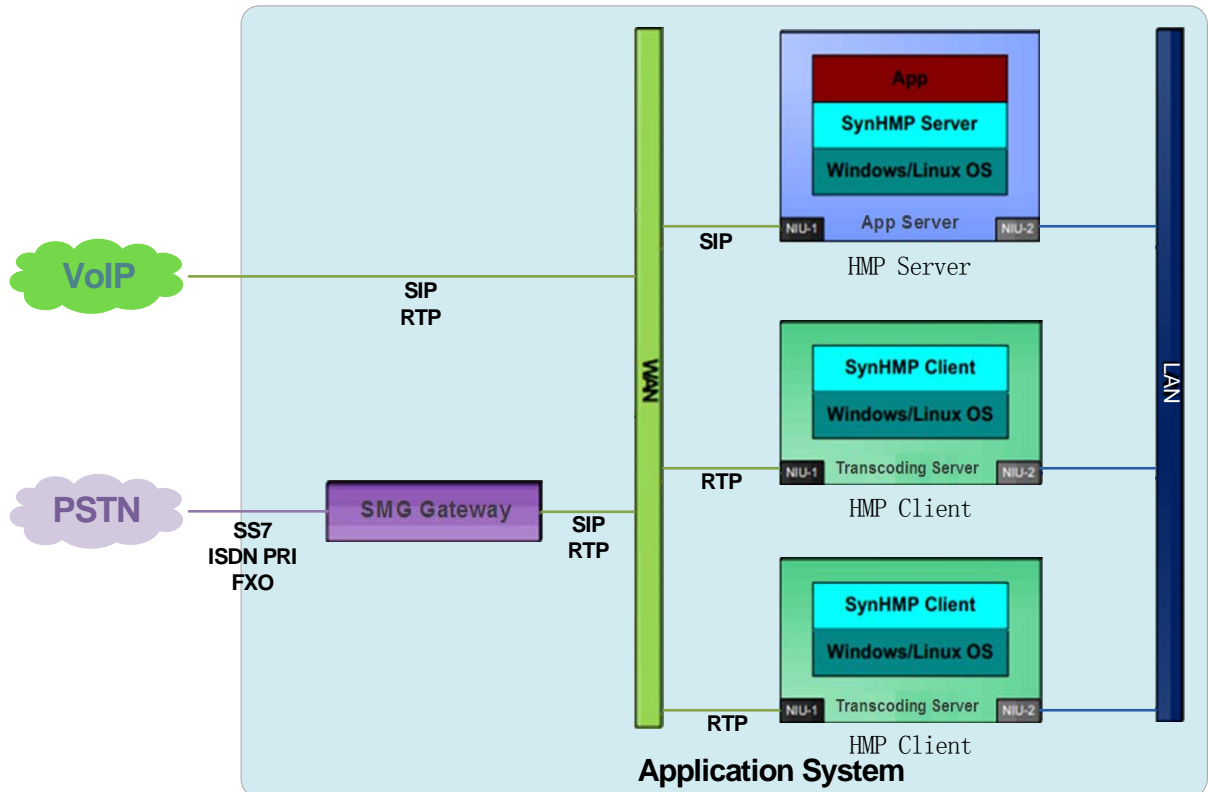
VoIP

SIP
RTP

PSTN

SS7
ISDN PRI
FXO

SMG Gateway

SIP
RTP

WAN

SIP

App
SynHMP Server
Windows/Linux OS
NIU-1 App Server NIU-2
HMP Server

RTP

SynHMP Client
Windows/Linux OS
NIU-1 Transcoding Server NIU-2
HMP Client

RTP

SynHMP Client
Windows/Linux OS
NIU-1 Transcoding Server NIU-2
HMP Client

LAN

Application System